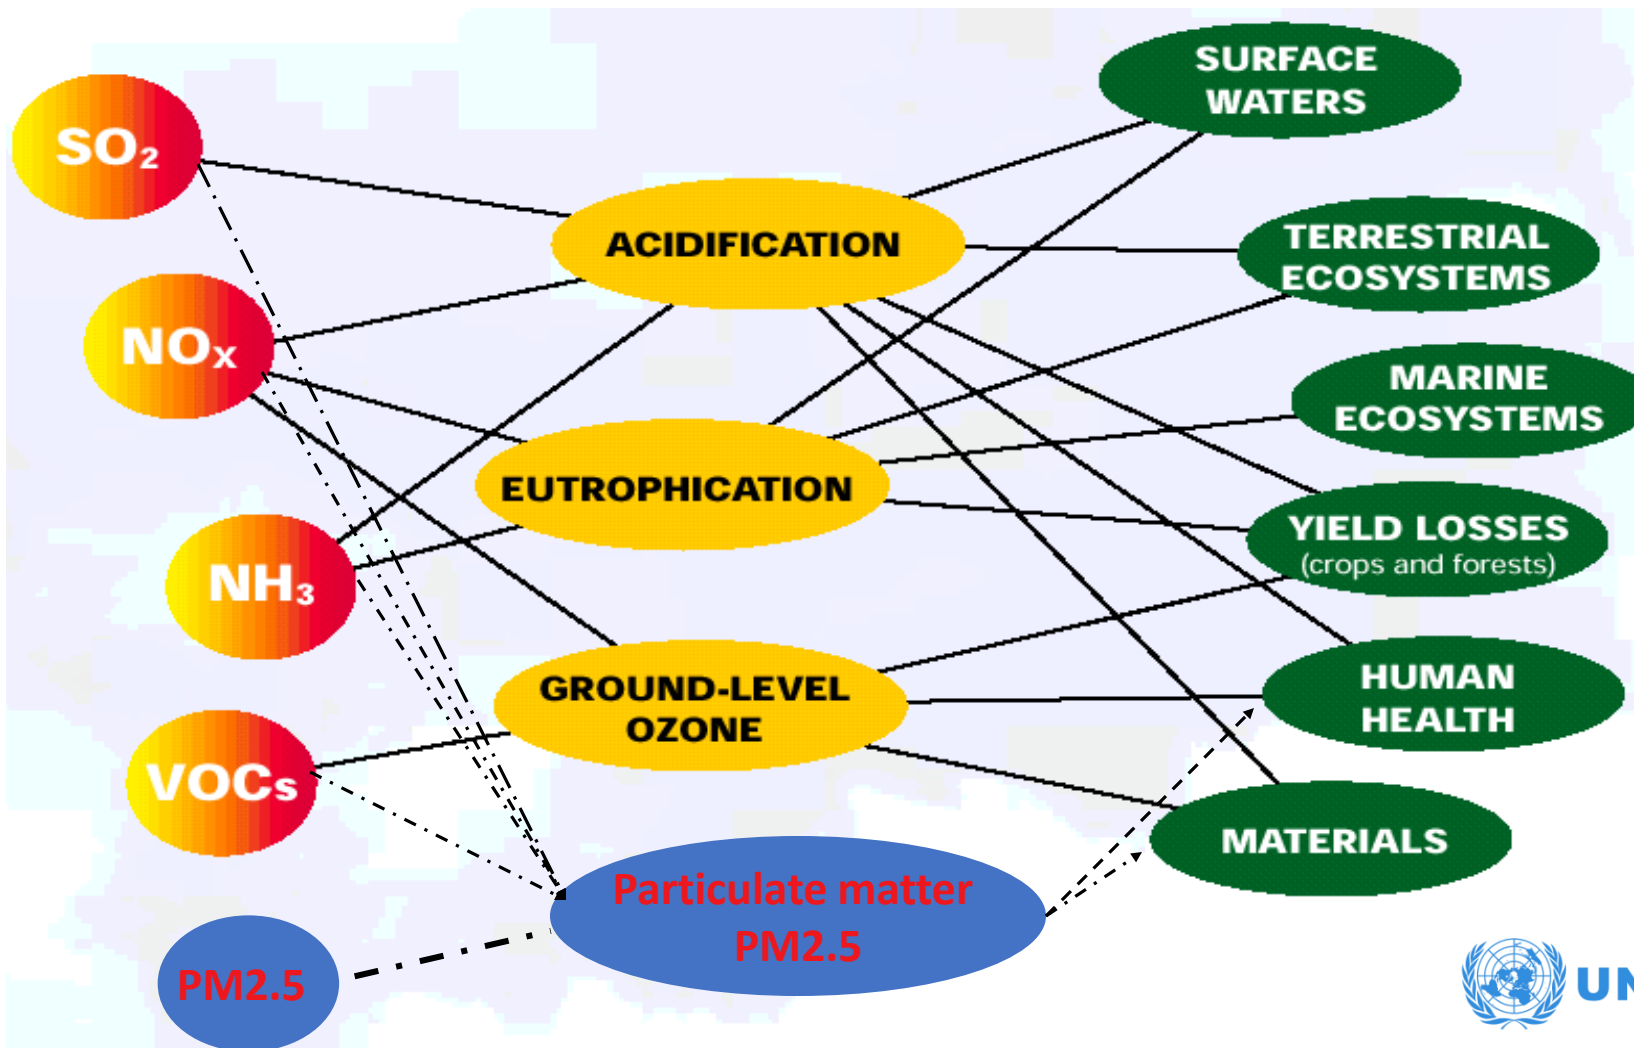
$SO_2$

$NO_x$

$NH_3$

VOCs

PM2.5

ACIDIFICATION

EUTROPHICATION

GROUND-LEVEL OZONE

Particulate matter PM2.5

SURFACE WATERS

TERRESTRIAL ECOSYSTEMS

MARINE ECOSYSTEMS

YIELD LOSSES (crops and forests)

HUMAN HEALTH

MATERIALS

UN